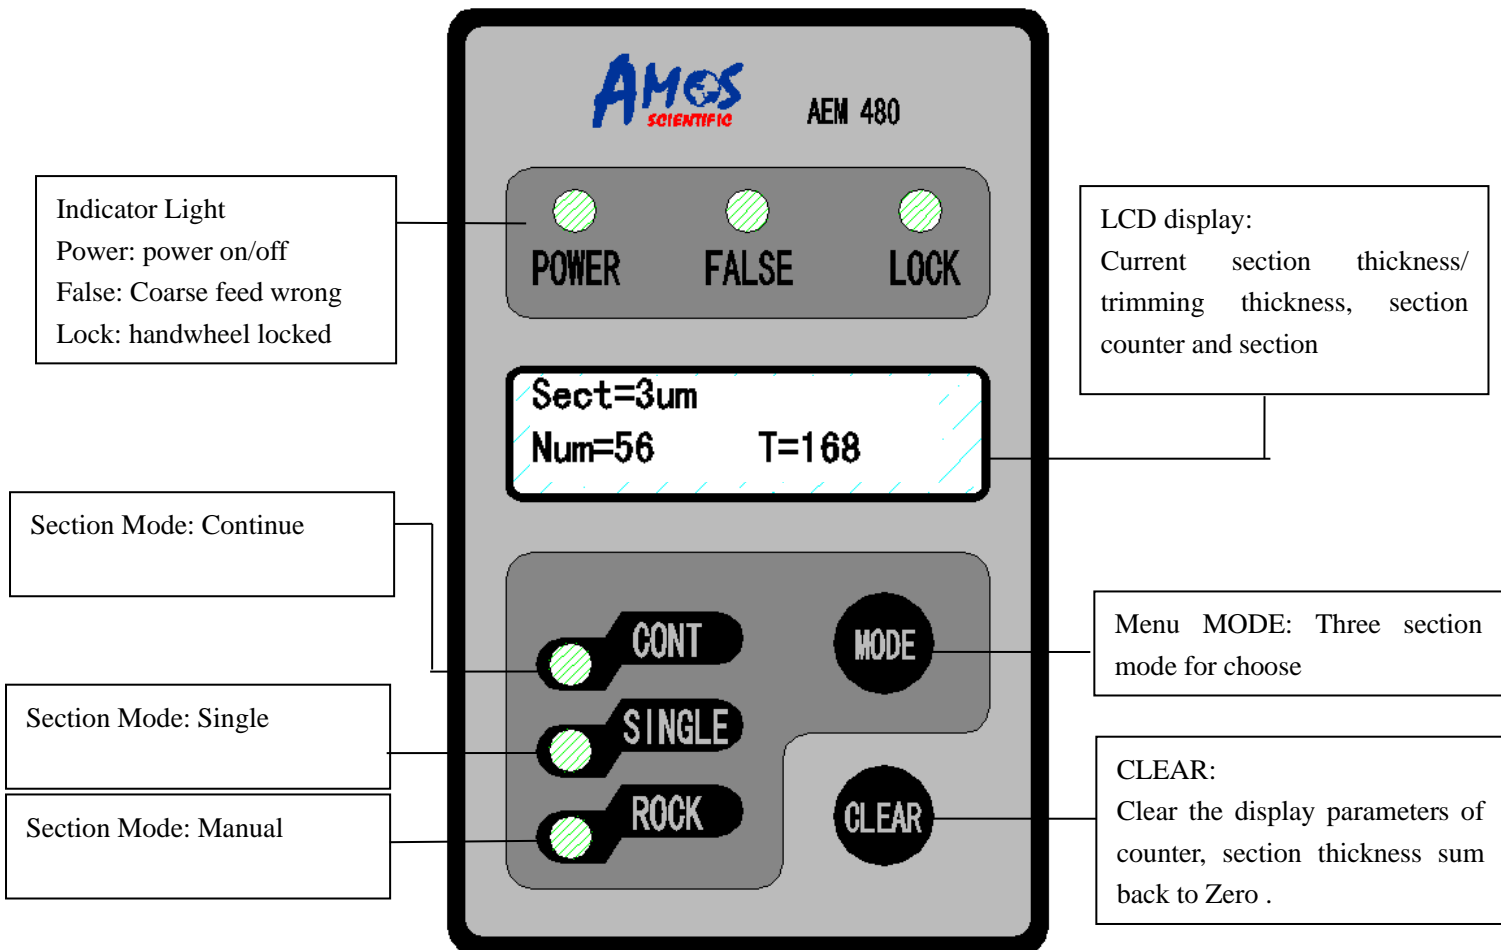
AMOS SCIENTIFIC
AEM 480

Indicator Light
Power: power on/off
False: Coarse feed wrong
Lock: handwheel locked

POWER FALSE LOCK

LCD display:
Current section thickness/ trimming thickness, section counter and section

Sect=3um
Num=56 T=168

Section Mode: Continue

CONT

MODE

Menu MODE: Three section mode for choose

Section Mode: Single

SINGLE

Section Mode: Manual

ROCK

CLEAR

CLEAR:
Clear the display parameters of counter, section thickness sum back to Zero .